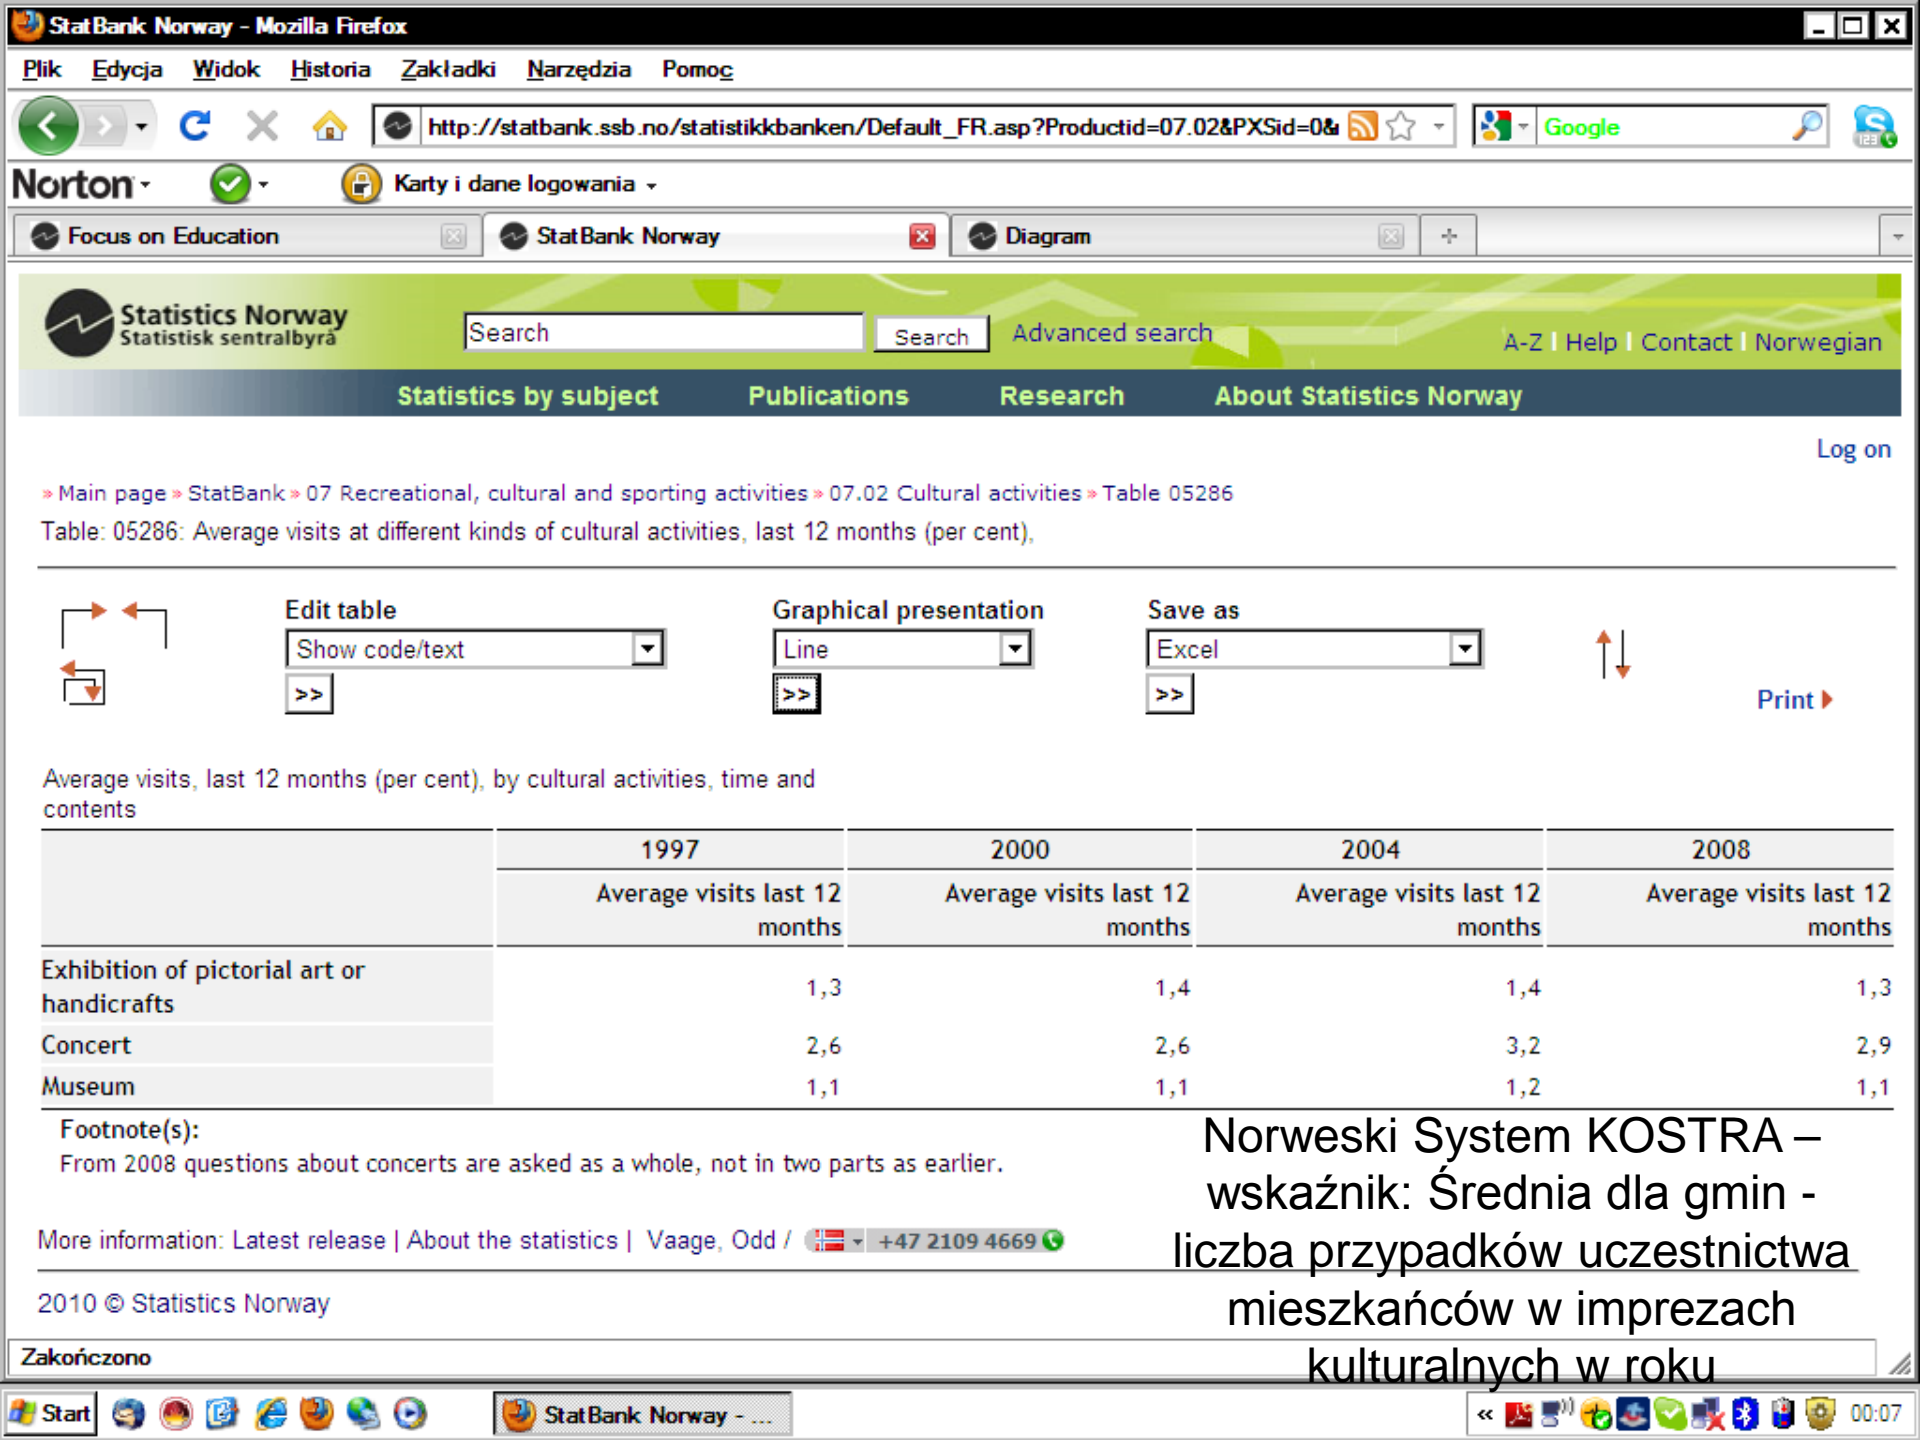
StatBank Norway - Mozilla Firefox

Plik Edycja Widok Historia Zakładki Narzędzia Pomoc

http://statbank.ssb.no/statistikkbanken/Default_FR.asp?Productid=07.02&PXSid=0&

Google

Norton

Karty i dane logowania

Focus on Education | StatBank Norway | Diagram

Statistics Norway
Statistisk sentralbyrå

Search | Search | Advanced search

A-Z | Help | Contact | Norwegian

Statistics by subject | Publications | Research | About Statistics Norway

Log on

» Main page » StatBank » 07 Recreational, cultural and sporting activities » 07.02 Cultural activities » Table 05286

Table: 05286: Average visits at different kinds of cultural activities, last 12 months (per cent),

Edit table
Show code/text
>>

Graphical presentation
Line
>>

Save as
Excel
>>

Print

Average visits, last 12 months (per cent), by cultural activities, time and contents

| | 1997 | 2000 | 2004 | 2008 |
|---|---|---|---|---|
| | Average visits last 12 months | Average visits last 12 months | Average visits last 12 months | Average visits last 12 months |
| Exhibition of pictorial art or handicrafts | 1,3 | 1,4 | 1,4 | 1,3 |
| Concert | 2,6 | 2,6 | 3,2 | 2,9 |
| Museum | 1,1 | 1,1 | 1,2 | 1,1 |

Footnote(s):
From 2008 questions about concerts are asked as a whole, not in two parts as earlier.

More information: Latest release | About the statistics | Vaage, Odd / +47 2109 4669

2010 © Statistics Norway

Norweski System KOSTRA – wskaźnik: Średnia dla gmin - liczba przypadków uczestnictwa mieszkańców w imprezach kulturalnych w roku

Zakończono

Start | StatBank Norway - ... | 00:07